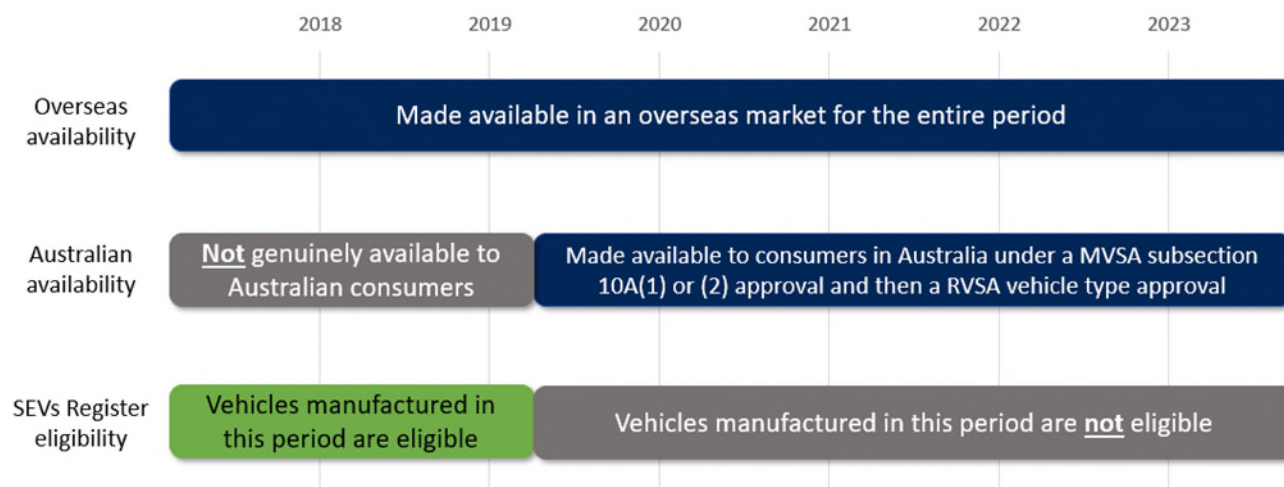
2018 2019 2020 2021 2022 2023

Overseas availability

Made available in an overseas market for the entire period

Australian availability

Not genuinely available to Australian consumers

Made available to consumers in Australia under a MVSA subsection 10A(1) or (2) approval and then a RVSA vehicle type approval

SEVs Register eligibility

Vehicles manufactured in this period are eligible

Vehicles manufactured in this period are not eligible